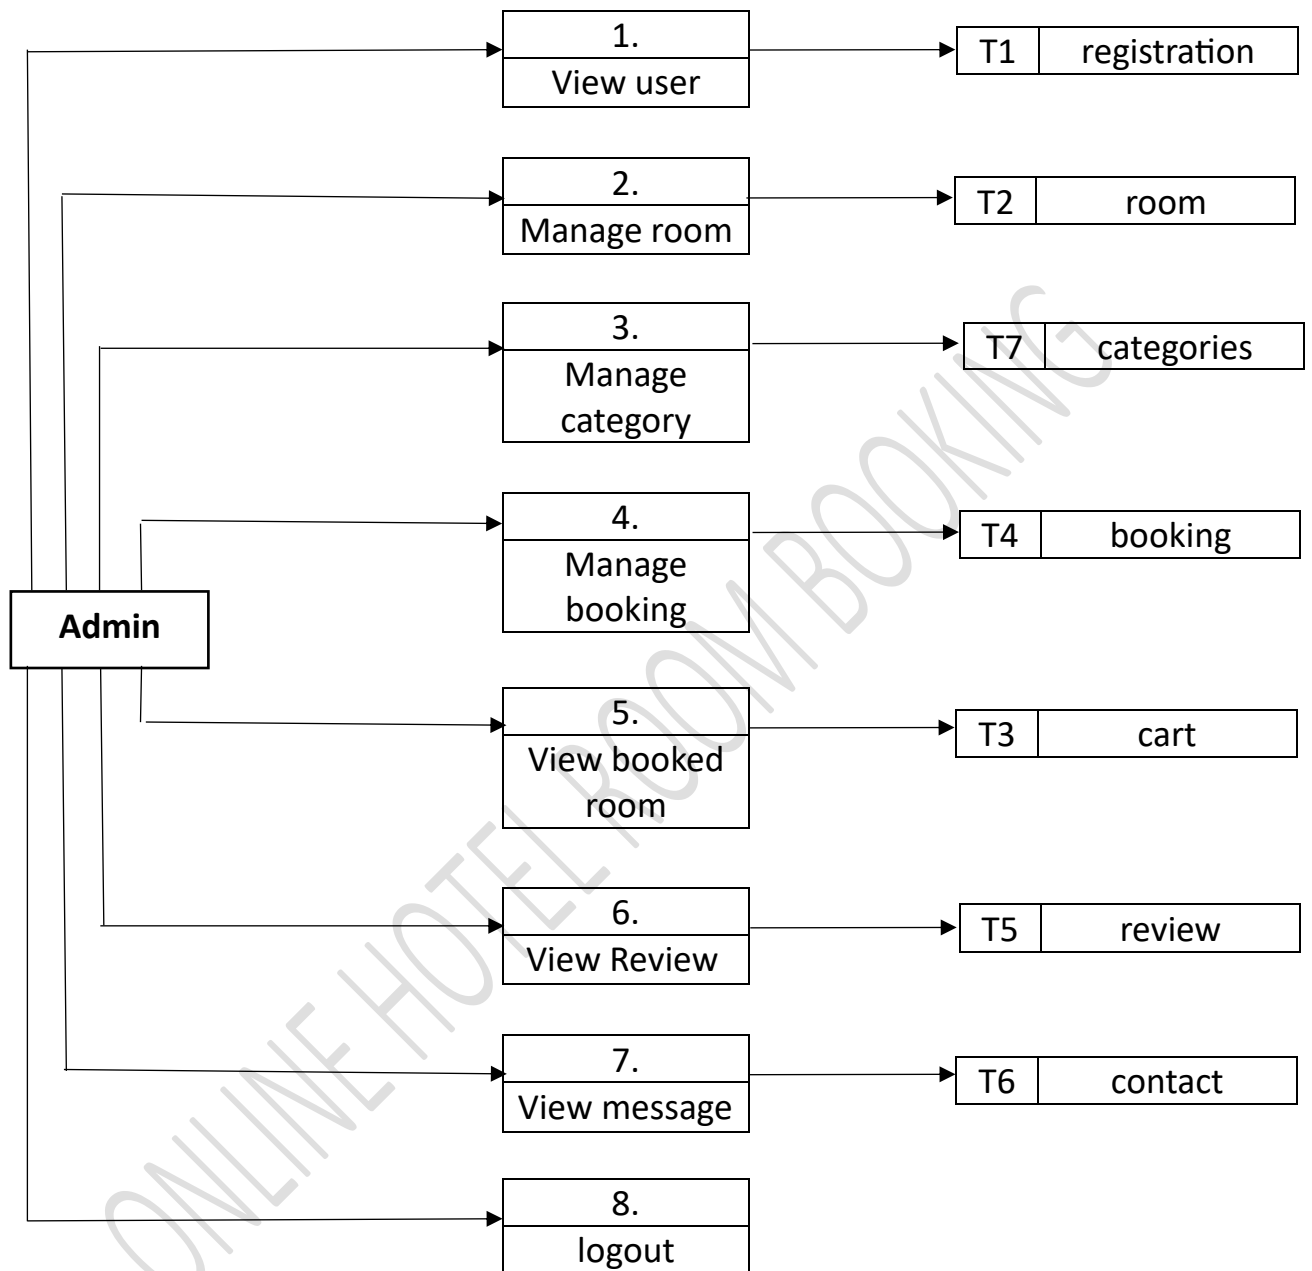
1.
View user

T1 registration

2.
Manage room

T2 room

3.
Manage category

T7 categories

4.
Manage booking

T4 booking

Admin

5.
View booked room

T3 cart

6.
View Review

T5 review

7.
View message

T6 contact

8.
logout

ONLINE HOTEL ROOM BOOKING